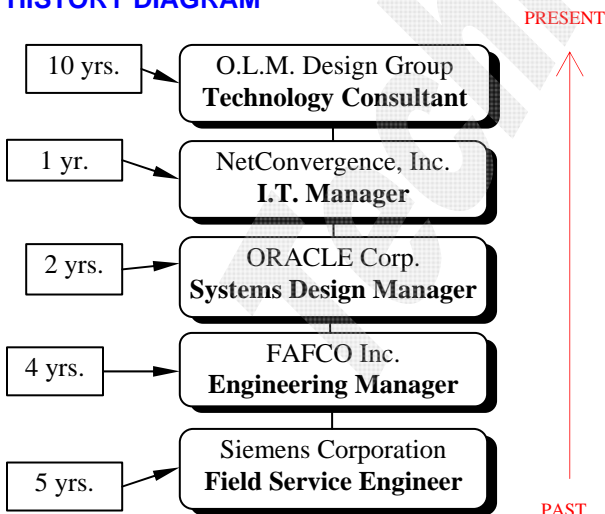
HISTORY DIAGRAM

PRESENT

10 yrs.

O.L.M. Design Group
**Technology Consultant**

1 yr.

NetConvergence, Inc.
**I.T. Manager**

2 yrs.

ORACLE Corp.
**Systems Design Manager**

4 yrs.

FAFCO Inc.
**Engineering Manager**

5 yrs.

Siemens Corporation
**Field Service Engineer**

PAST